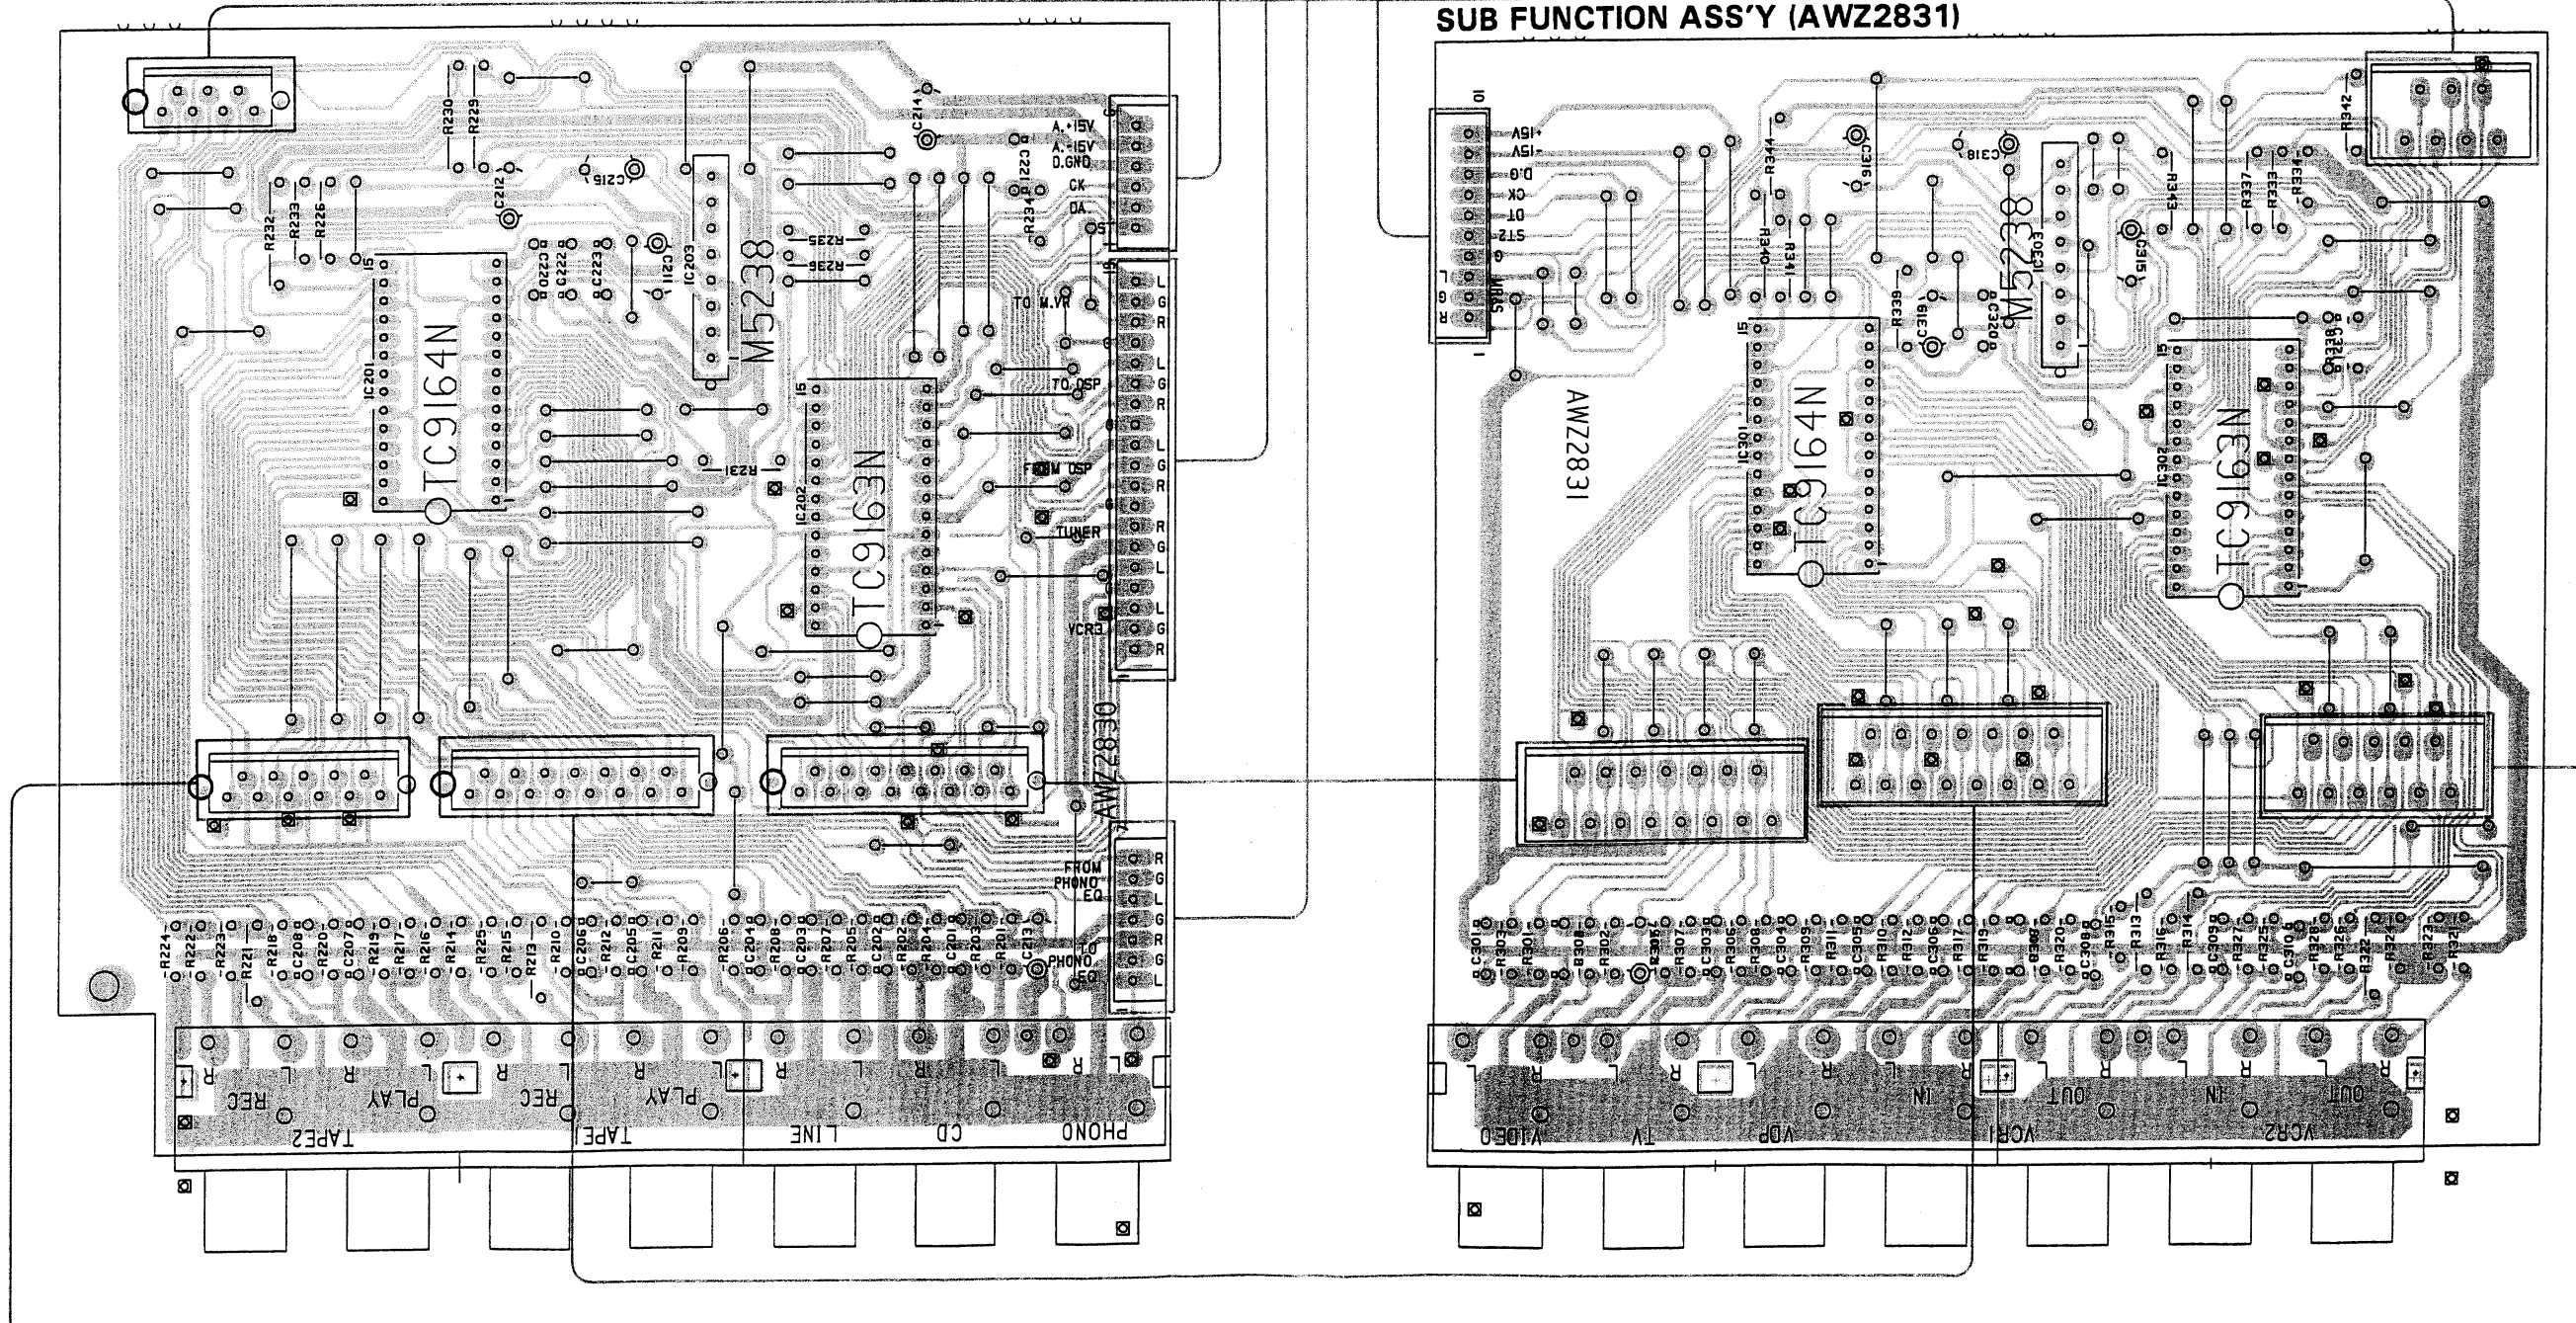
SUB FUNCTION ASS'Y (AWZ2831)

R230 R229 C214 A.+15V A.-15V D.GND CK DA ST C215 C212 R232 R233 R226 R234 C223 C211 IC203 M5238 R235 R236 C220 C222 C223 IC201 TC9164N 15 TO M.VR TO DSP FROM DSP TUNER VCR3 R231 IC202 TC9163N 15 L G R L G R L G R R G L L G R AWZ2830 FROM PHONO EQ TO PHONO EQ R G L G R G L

R224 R222 R223 R221 R218 C208 R220 C207 R219 R217 R216 R214 R225 R215 R213 R210 C206 R212 C205 R211 R209 R206 C204 R208 C203 R207 R205 C202 R202 R204 C201 R203 R201 C213

R L REC R L PLAY R L REC R L PLAY R L R L R L R L
TAPE2 TAPE1 LINE CD PHONO

+15V -15V D.G CK DT ST2 G L G R 10 1 R344 C316 C318 R343 R337 R333 R334 R342 R340 R341 R339 C319 C320 IC303 M5238 C315 R338 IC301 TC9164N 15 IC302 TC9163N 15 AWZ2831

C301 R303 R301 R304 R302 R305 R307 C303 R306 R308 C304 R309 R311 C305 R310 R312 C306 R317 R319 R318 R320 C308 R315 R313 R316 R314 C309 R327 R325 C310 R328 R326 R322 R324 R323 R321

L R L R L R L R IN L R OUT L R IN L R OUT R
VIDEO TV VDP VCR1 VCR2